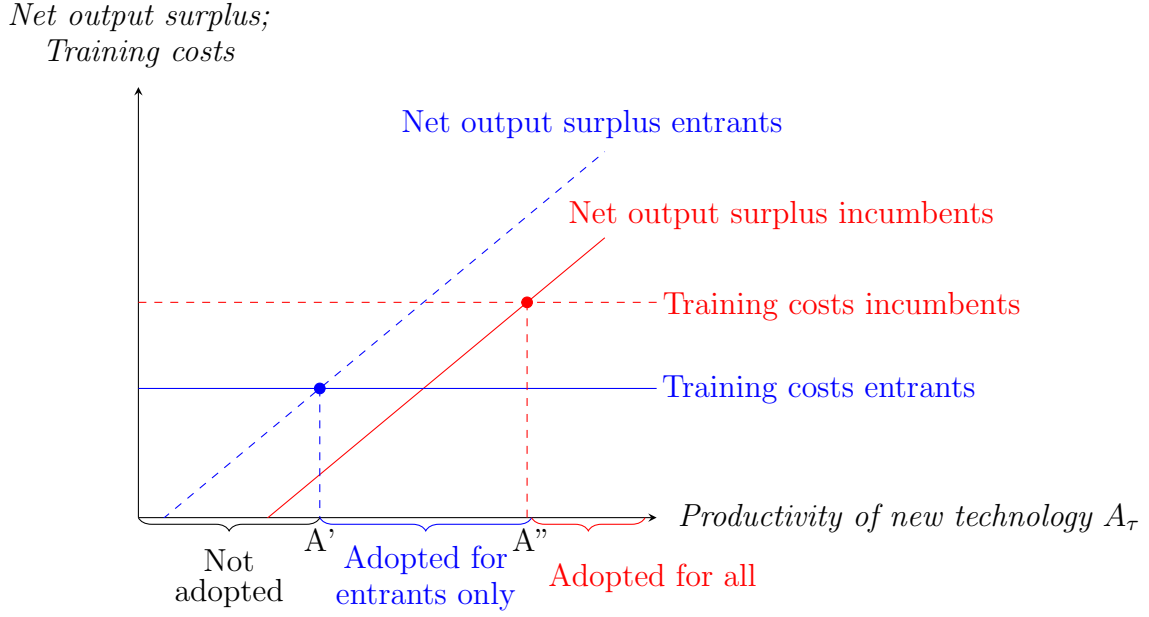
Net output surplus;
Training costs

Net output surplus entrants

Net output surplus incumbents

Training costs incumbents

Training costs entrants

Productivity of new technology $A_\tau$

A'

A"

Not adopted

Adopted for entrants only

Adopted for all